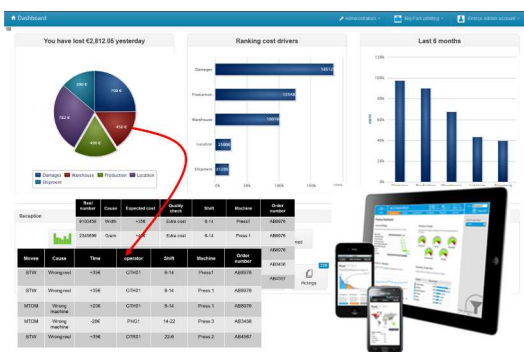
Dashboard

Administration

Key Fact admitting

Errorya: admin account

You have lost €2,812.05 yesterday

709 €

412 €

752 €

430 €

Damages | Warehouse | Production | Location | Shipment

Ranking cost drivers

Damages

Production

Warehouse

Location

Shipment

Last 6 months

Reception

| Reel number | Cause | Expected cost | Quality check | Shift | Machine | Order number |
|---|---|---|---|---|---|---|
| 9103456 | Width | +35€ | Extra cost | 6-14 | Press1 | AB6976 |
| 2345699 | Gram | +35€ | Extra cost | 6-14 | Press1 | AB6976 |

| Moves | Cause | Time | operator | Shift | Machine | Order number |
|---|---|---|---|---|---|---|
| STW | Wrong reel | +35€ | OTH01 | 6-14 | Press1 | AB6976 |
| STW | Wrong reel | +35€ | OTH01 | 6-14 | Press 1 | AB6976 |
| MTOM | Wrong machine | +35€ | OTH01 | 6-14 | Press 1 | AB6976 |
| MTOM | Wrong machine | -28€ | PHO1 | 14-22 | Press 3 | AB3436 |
| STW | Wrong reel | +35€ | OTR01 | 22-6 | Press 2 | AB4567 |

AB6976

AB3436

AB4567

Pickings